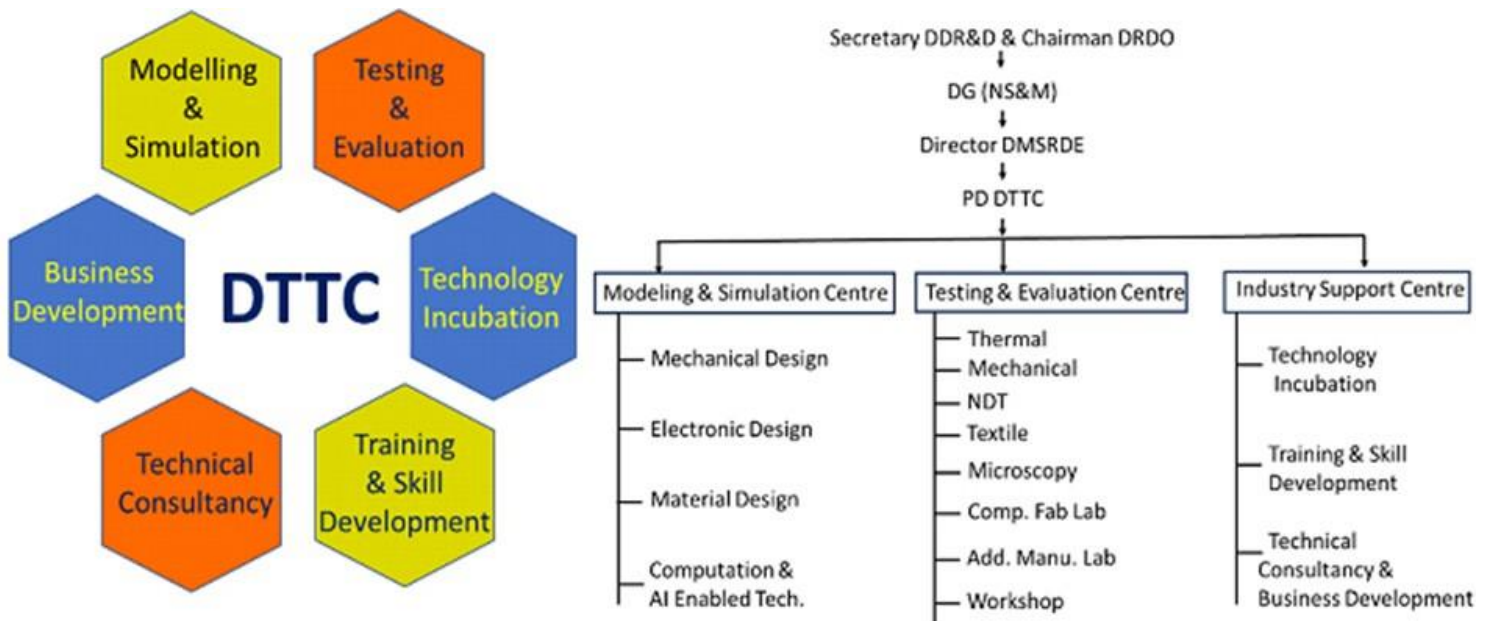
Modelling & Simulation

Testing & Evaluation

Business Development

DTTC

Technology Incubation

Technical Consultancy

Training & Skill Development

Secretary DDR&D & Chairman DRDO

DG (NS&M)

Director DMSRDE

PD DTTC

Modeling & Simulation Centre

Mechanical Design

Electronic Design

Material Design

Computation & AI Enabled Tech.

Testing & Evaluation Centre

Thermal

Mechanical

NDT

Textile

Microscopy

Comp. Fab Lab

Add. Manu. Lab

Workshop

Industry Support Centre

Technology Incubation

Training & Skill Development

Technical Consultancy & Business Development